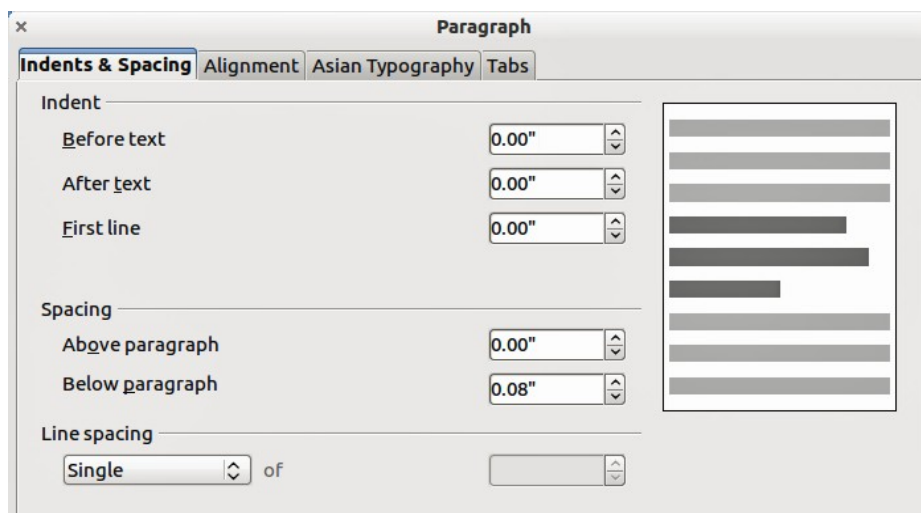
×

Paragraph

Indents & Spacing | Alignment | Asian Typography | Tabs

Indent

Before text 0.00"

After text 0.00"

First line 0.00"

Spacing

Above paragraph 0.00"

Below paragraph 0.08"

Line spacing

Single of